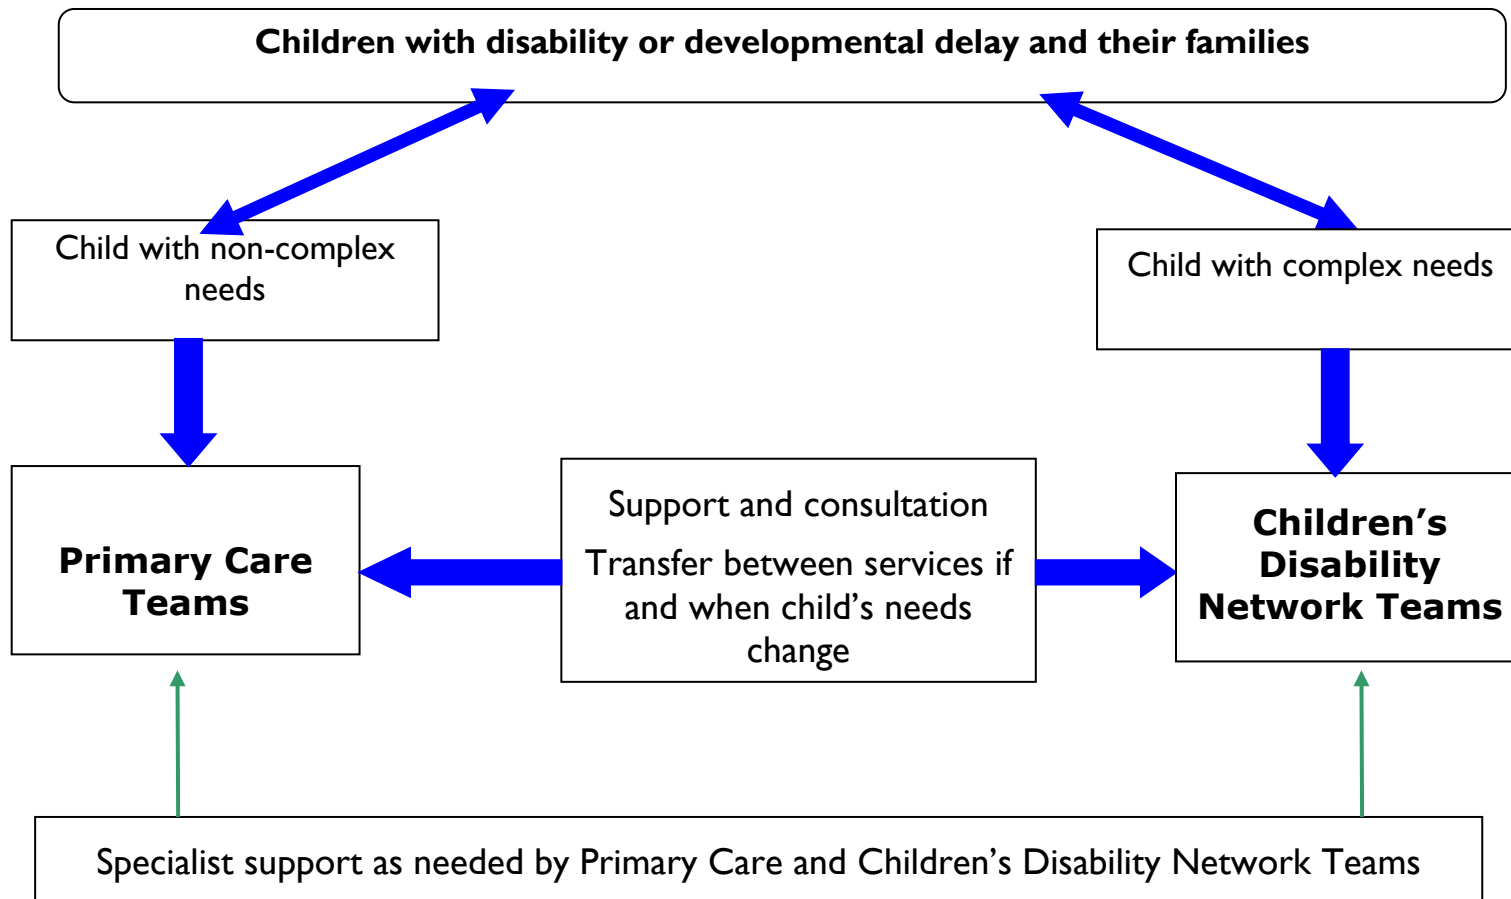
Children with disability or developmental delay and their families

Child with non-complex needs

Child with complex needs

Primary Care Teams

Support and consultation

Transfer between services if and when child's needs change

Children's Disability Network Teams

Specialist support as needed by Primary Care and Children's Disability Network Teams